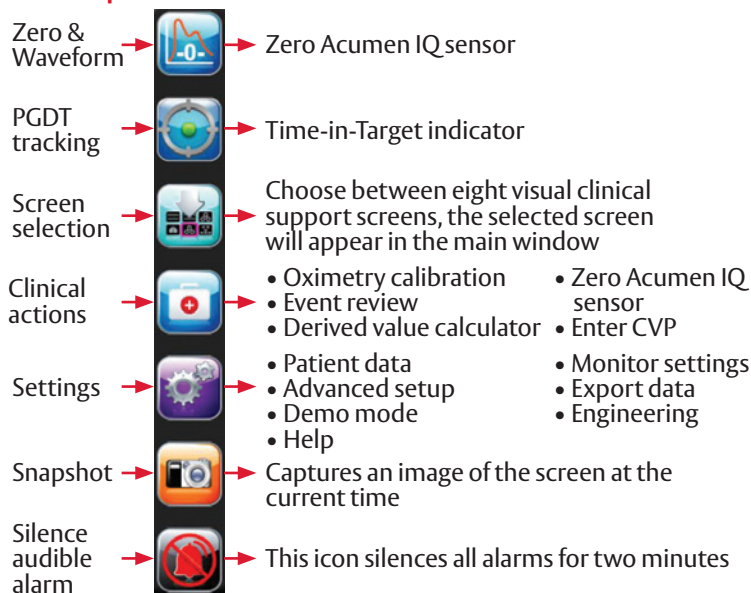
Zero & Waveform
-0-
Zero Acumen IQ sensor

PGDT tracking
Time-in-Target indicator

Screen selection
Choose between eight visual clinical support screens, the selected screen will appear in the main window

Clinical actions
• Oximetry calibration
• Event review
• Derived value calculator
• Zero Acumen IQ sensor
• Enter CVP

Settings
• Patient data
• Advanced setup
• Demo mode
• Help
• Monitor settings
• Export data
• Engineering

Snapshot
Captures an image of the screen at the current time

Silence audible alarm
This icon silences all alarms for two minutes